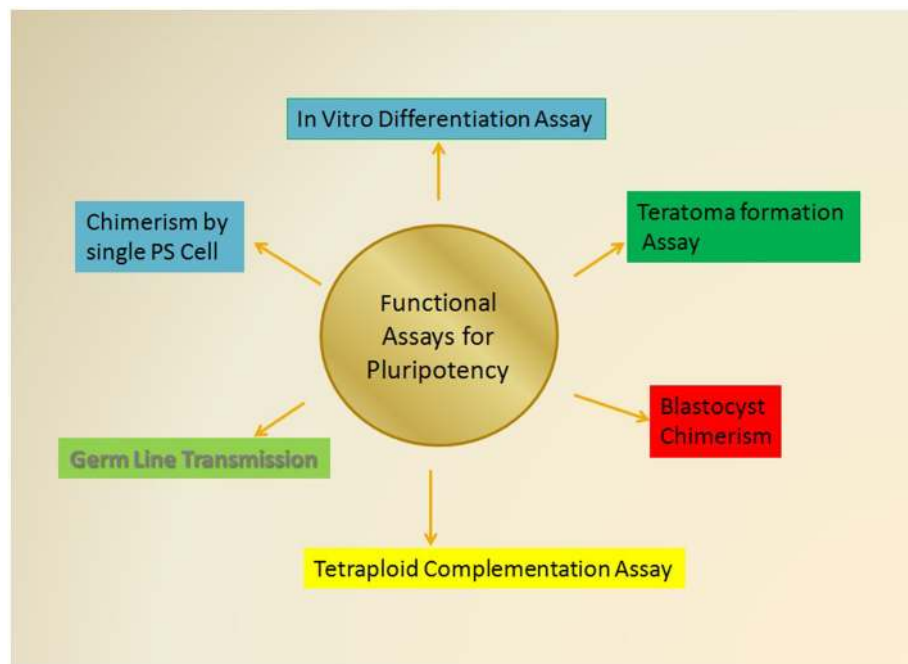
In Vitro Differentiation Assay

Chimerism by single PS Cell

Teratoma formation Assay

Functional Assays for Pluripotency

Blastocyst Chimerism

Germ Line Transmission

Tetraploid Complementation Assay